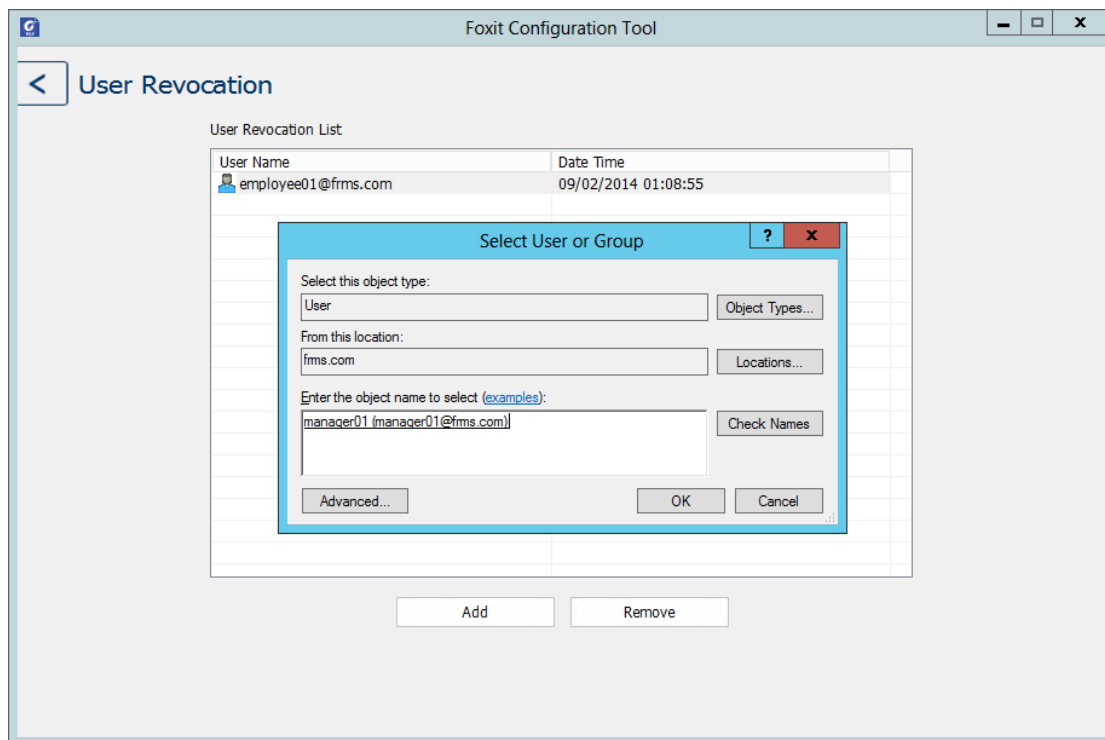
Foxit Configuration Tool

<

User Revocation

User Revocation List

| User Name | Date Time |
|---|---|
| employee01@frms.com | 09/02/2014 01:08:55 |

Select User or Group

?

x

Select this object type:

User

Object Types...

From this location:

frms.com

Locations...

Enter the object name to select (examples):

manager01 (manager01@frms.com)

Check Names

Advanced...

OK

Cancel

Add

Remove